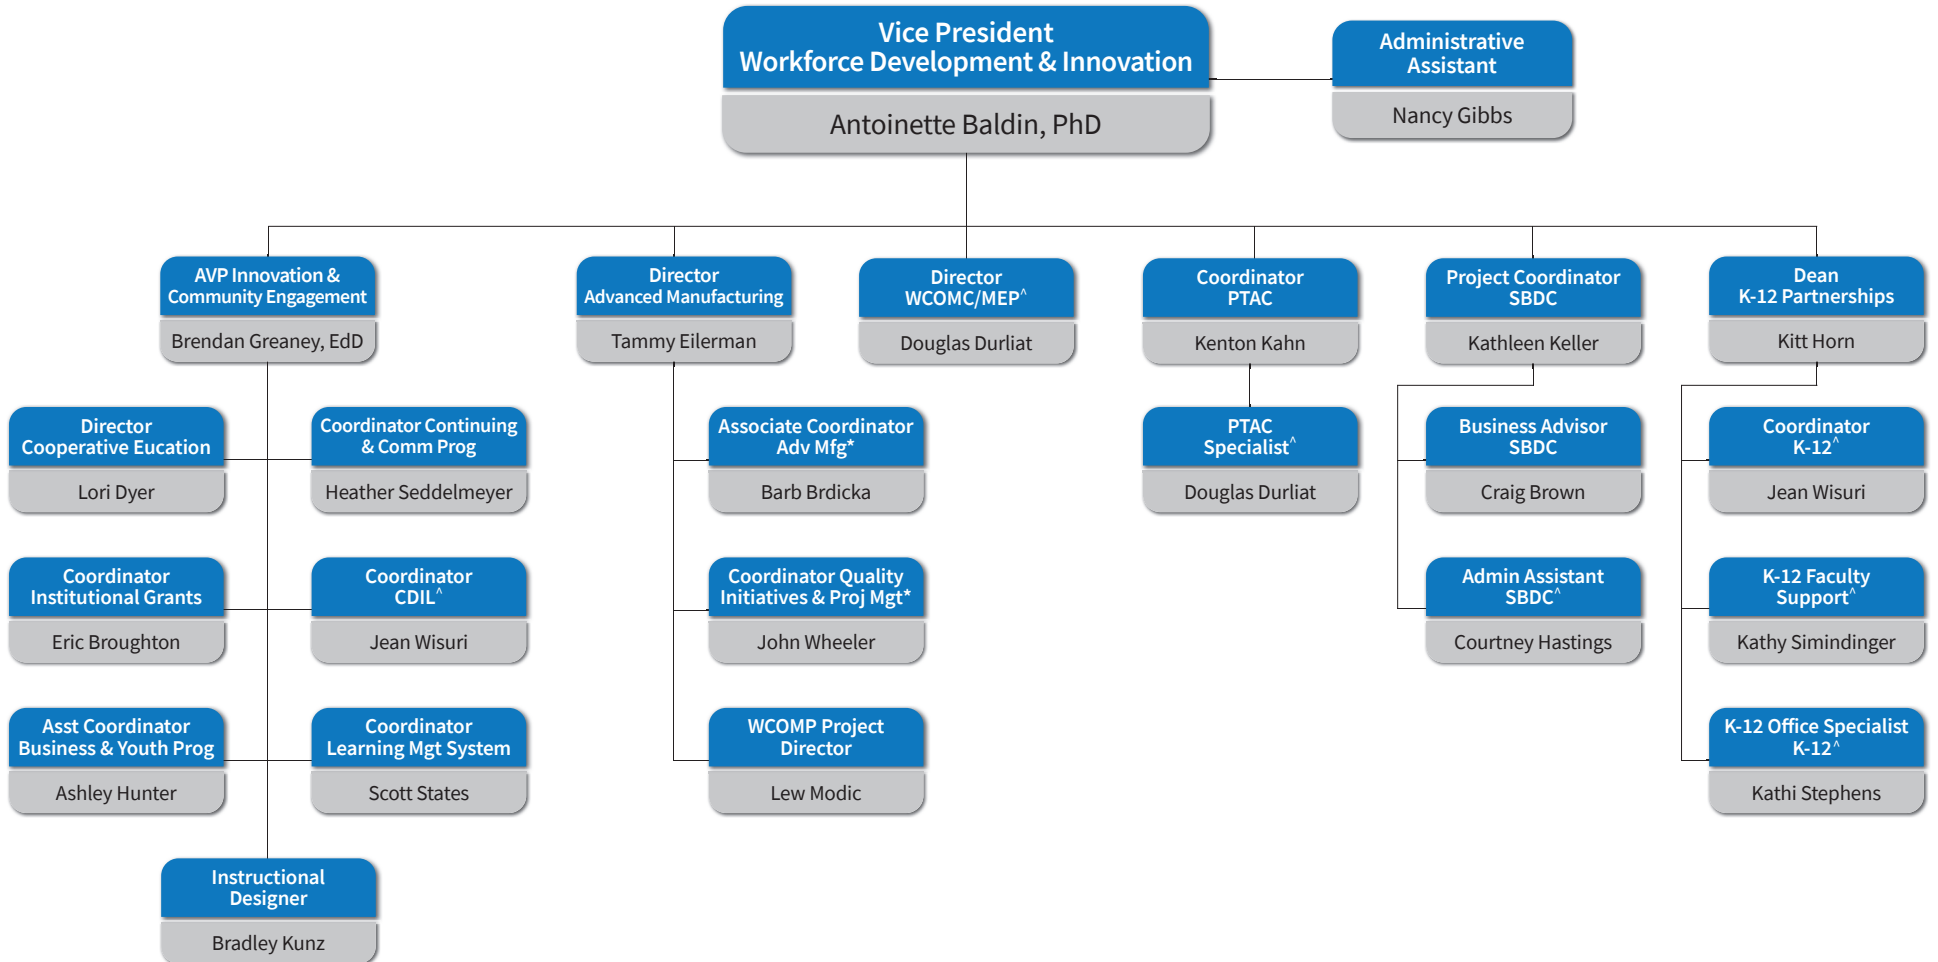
Vice President
Workforce Development & Innovation
Antoinette Baldin, PhD

Administrative Assistant
Nancy Gibbs

AVP Innovation & Community Engagement
Brendan Greaney, EdD

Director
Cooperative Eucation
Lori Dyer

Coordinator Continuing & Comm Prog
Heather Seddelmeyer

Coordinator
Institutional Grants
Eric Broughton

Coordinator
CDIL^
Jean Wisuri

Asst Coordinator
Business & Youth Prog
Ashley Hunter

Coordinator
Learning Mgt System
Scott States

Instructional Designer
Bradley Kunz

Director
Advanced Manufacturing
Tammy Eilerman

Associate Coordinator
Adv Mfg*
Barb Brdicka

Coordinator Quality Initiatives & Proj Mgt*
John Wheeler

WCOMP Project Director
Lew Modic

Director
WCOMC/MEP^
Douglas Durliat

Coordinator
PTAC
Kenton Kahn

PTAC
Specialist^
Douglas Durliat

Project Coordinator
SBDC
Kathleen Keller

Business Advisor
SBDC
Craig Brown

Admin Assistant
SBDC^
Courtney Hastings

Dean
K-12 Partnerships
Kitt Horn

Coordinator
K-12^
Jean Wisuri

K-12 Faculty Support^
Kathy Simindinger

K-12 Office Specialist
K-12^
Kathi Stephens